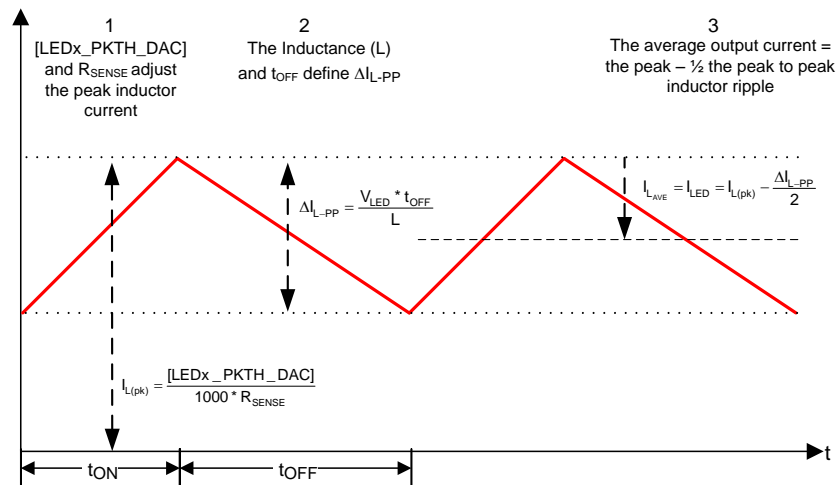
1
[LEDx_PKTH_DAC] and $R_{SENSE}$ adjust the peak inductor current

2
The Inductance (L) and $t_{OFF}$ define $\Delta I_{L-PP}$

3
The average output current = the peak – ½ the peak to peak inductor ripple

$\Delta I_{L-PP} = \frac{V_{LED} * t_{OFF}}{L}$

$I_{L_{AVE}} = I_{LED} = I_{L(pk)} - \frac{\Delta I_{L-PP}}{2}$

$I_{L(pk)} = \frac{[LEDx\_PKTH\_DAC]}{1000 * R_{SENSE}}$

t

$t_{ON}$

$t_{OFF}$